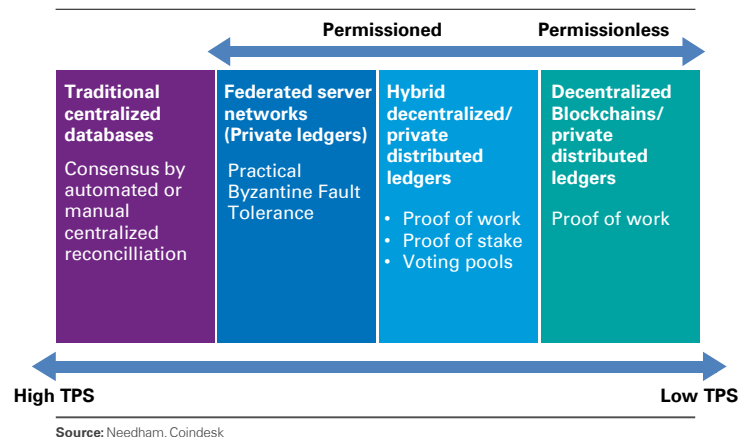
Permissioned

Permissionless

Traditional centralized databases

Consensus by automated or manual centralized reconcilliation

Federated server networks (Private ledgers)

Practical Byzantine Fault Tolerance

Hybrid decentralized/ private distributed ledgers

• Proof of work
• Proof of stake
• Voting pools

Decentralized Blockchains/ private distributed ledgers

Proof of work

High TPS

Low TPS

Source: Needham. Coindesk